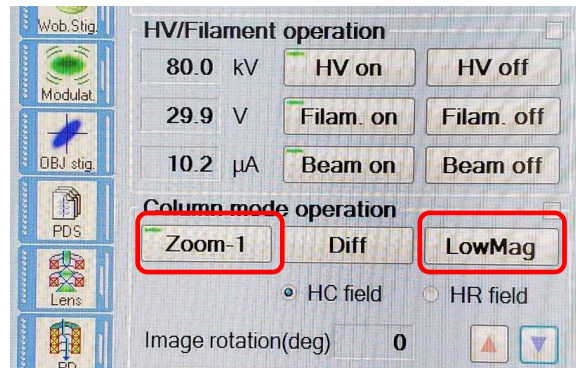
Wob.Stig.

Modulat.

OBJ stig.

PDS

Lens

PD

HV/Filament operation

80.0 kV HV on HV off

29.9 V Filam. on Filam. off

10.2 μA Beam on Beam off

Column mode operation

Zoom-1 Diff LowMag

HC field HR field

Image rotation(deg) 0